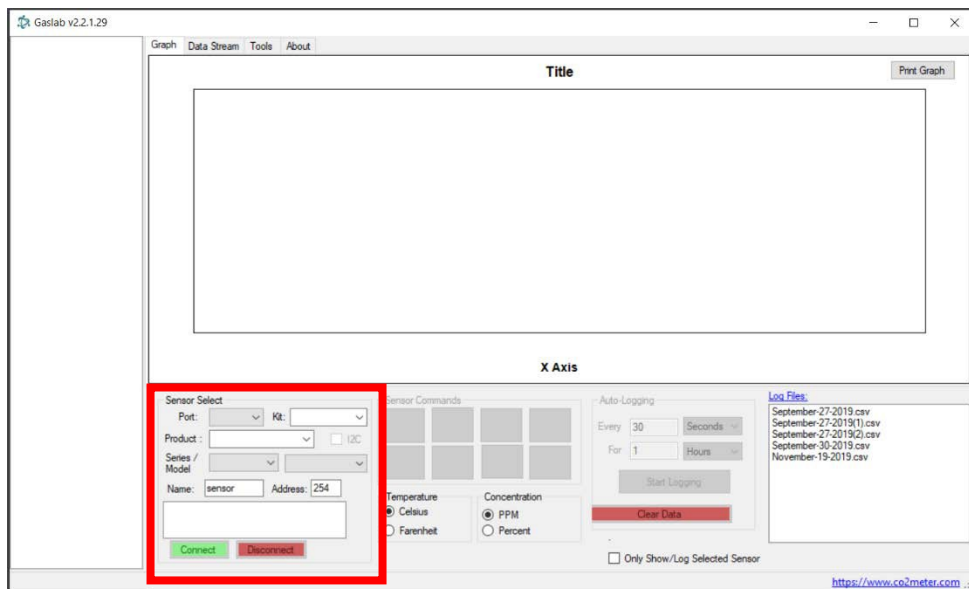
Gaslab v2.2.1.29

Graph Data Stream Tools About

Title

Print Graph

X Axis

Sensor Select
Port: Kit:
Product : I2C
Series / Model
Name: sensor Address: 254
Connect Disconnect

Sensor Commands

Temperature
Celsius
Farenheit

Concentration
PPM
Percent

Auto-Logging
Every 30 Seconds
For 1 Hours
Start Logging
Clear Data

Log Files:
September-27-2019.csv
September-27-2019(1).csv
September-27-2019(2).csv
September-30-2019.csv
November-19-2019.csv

Only Show/Log Selected Sensor

https://www.co2meter.com